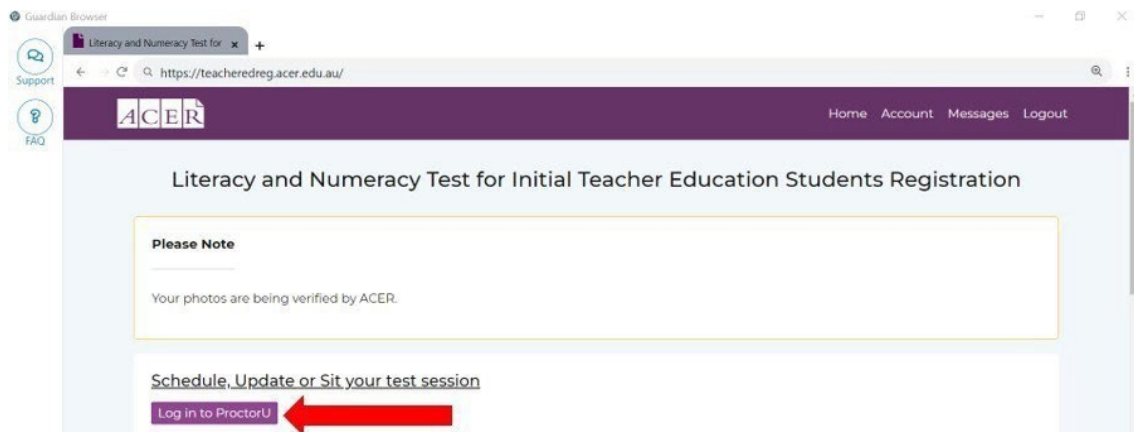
Guardian Browser

Support

FAQ

Literacy and Numeracy Test for

+

https://teacheredreg.acer.edu.au/

ACER

Home Account Messages Logout

Literacy and Numeracy Test for Initial Teacher Education Students Registration

Please Note

Your photos are being verified by ACER.

Schedule, Update or Sit your test session

Log in to ProctorU